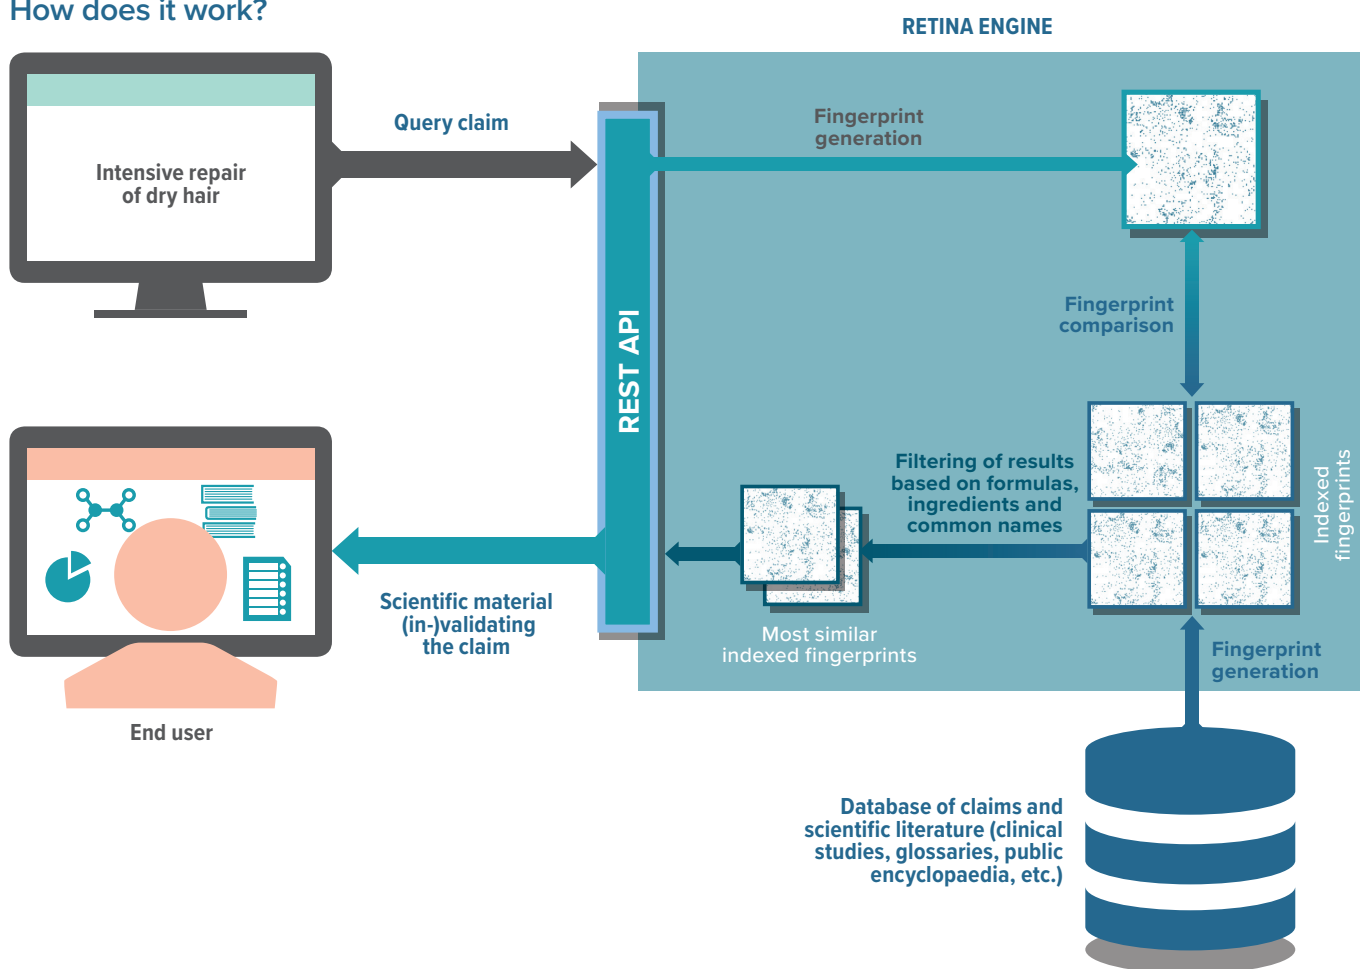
How does it work?

RETINA ENGINE

Intensive repair of dry hair

Query claim

REST API

Fingerprint generation

Fingerprint comparison

Filtering of results based on formulas, ingredients and common names

Indexed fingerprints

Most similar indexed fingerprints

Fingerprint generation

Scientific material (in-)validating the claim

End user

Database of claims and scientific literature (clinical studies, glossaries, public encyclopaedia, etc.)